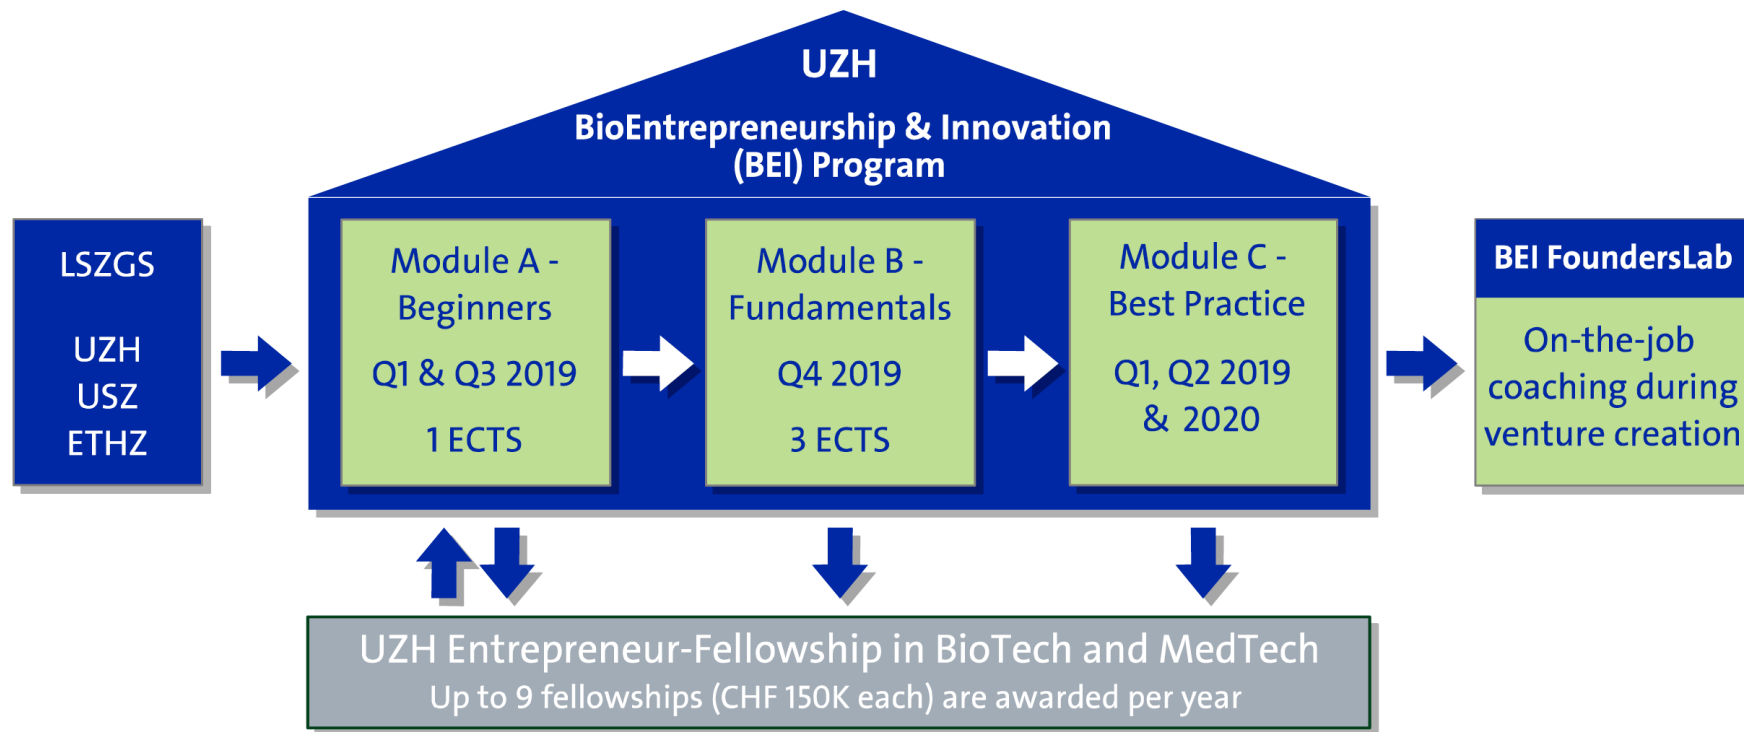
UZH

BioEntrepreneurship & Innovation (BEI) Program

LSZGS

UZH
USZ
ETHZ

Module A - Beginners

Q1 & Q3 2019

1 ECTS

Module B - Fundamentals

Q4 2019

3 ECTS

Module C - Best Practice

Q1, Q2 2019 & 2020

BEI FoundersLab

On-the-job coaching during venture creation

UZH Entrepreneur-Fellowship in BioTech and MedTech
Up to 9 fellowships (CHF 150K each) are awarded per year